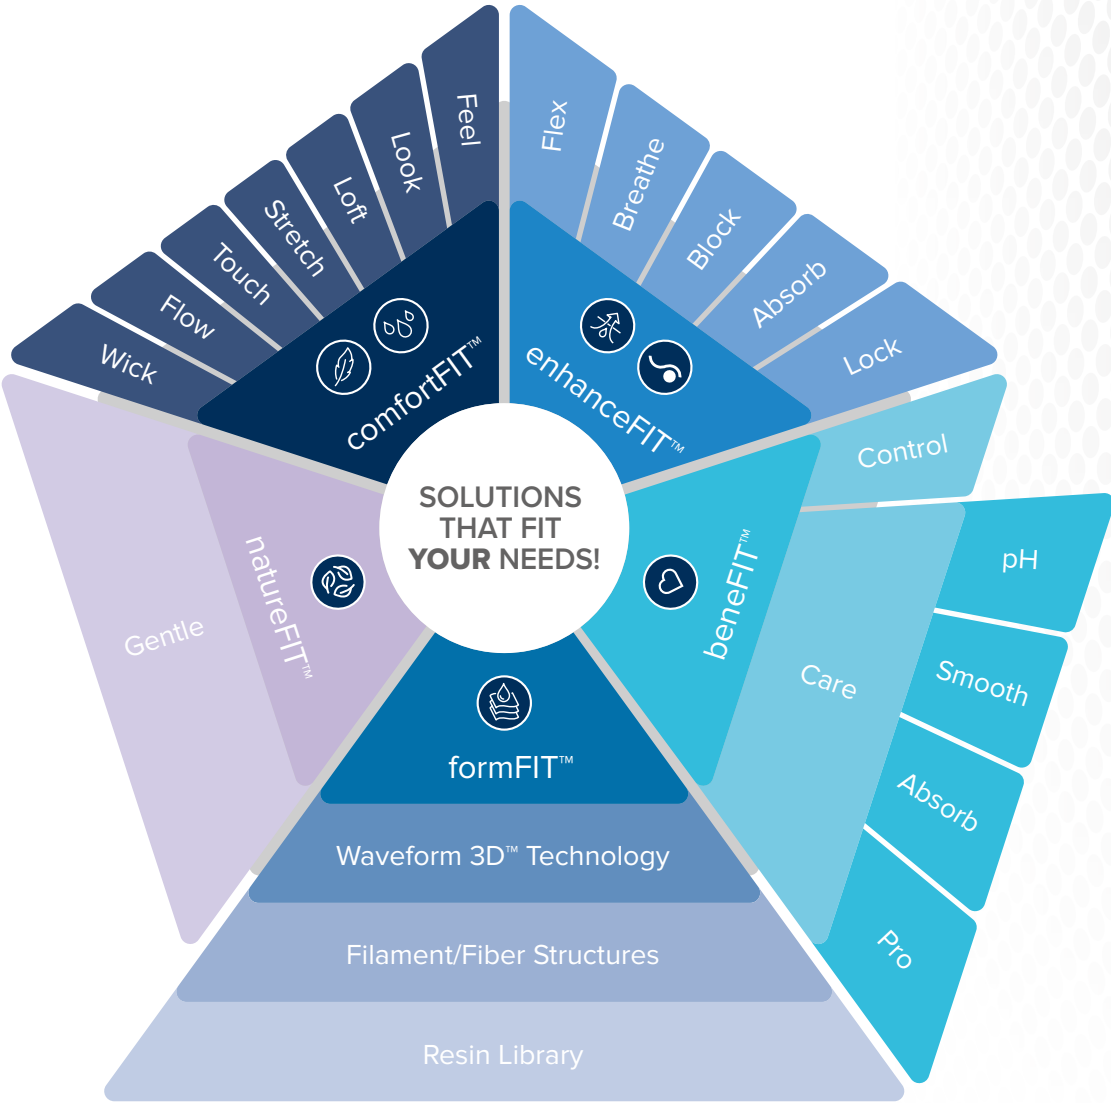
SOLUTIONS THAT FIT YOUR NEEDS!

comfortFIT™

Wick
Flow
Touch
Stretch
Loft
Look
Feel

enhanceFIT™

Flex
Breathe
Block
Absorb
Lock

beneFIT™

Control
Care
pH
Smooth
Absorb
Pro

formFIT™

Waveform 3D™ Technology
Filament/Fiber Structures
Resin Library

natureFIT™

Gentle